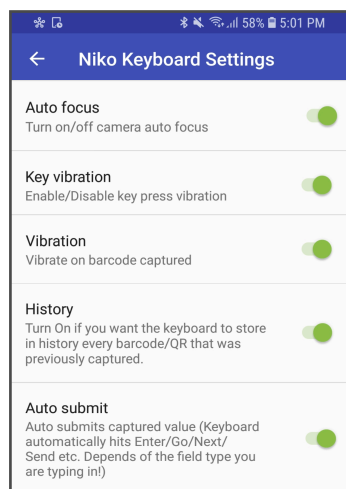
58% 5:01 PM

Niko Keyboard Settings

Auto focus
Turn on/off camera auto focus

Key vibration
Enable/Disable key press vibration

Vibration
Vibrate on barcode captured

History
Turn On if you want the keyboard to store in history every barcode/QR that was previously captured.

Auto submit
Auto submits captured value (Keyboard automatically hits Enter/Go/Next/ Send etc. Depends of the field type you are typing in!)